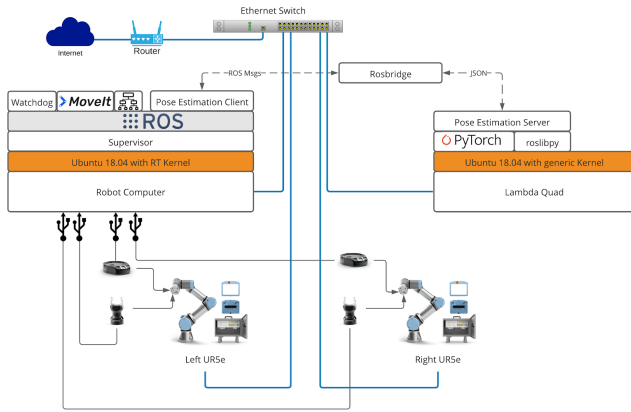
Ethernet Switch

Internet

Router

ROS Msgs

Rosbridge

JSON

Watchdog

MoveIt

Pose Estimation Client

ROS

Supervisor

Ubuntu 18.04 with RT Kernel

Robot Computer

Pose Estimation Server

PyTorch

roslibpy

Ubuntu 18.04 with generic Kernel

Lambda Quad

Left UR5e

Right UR5e